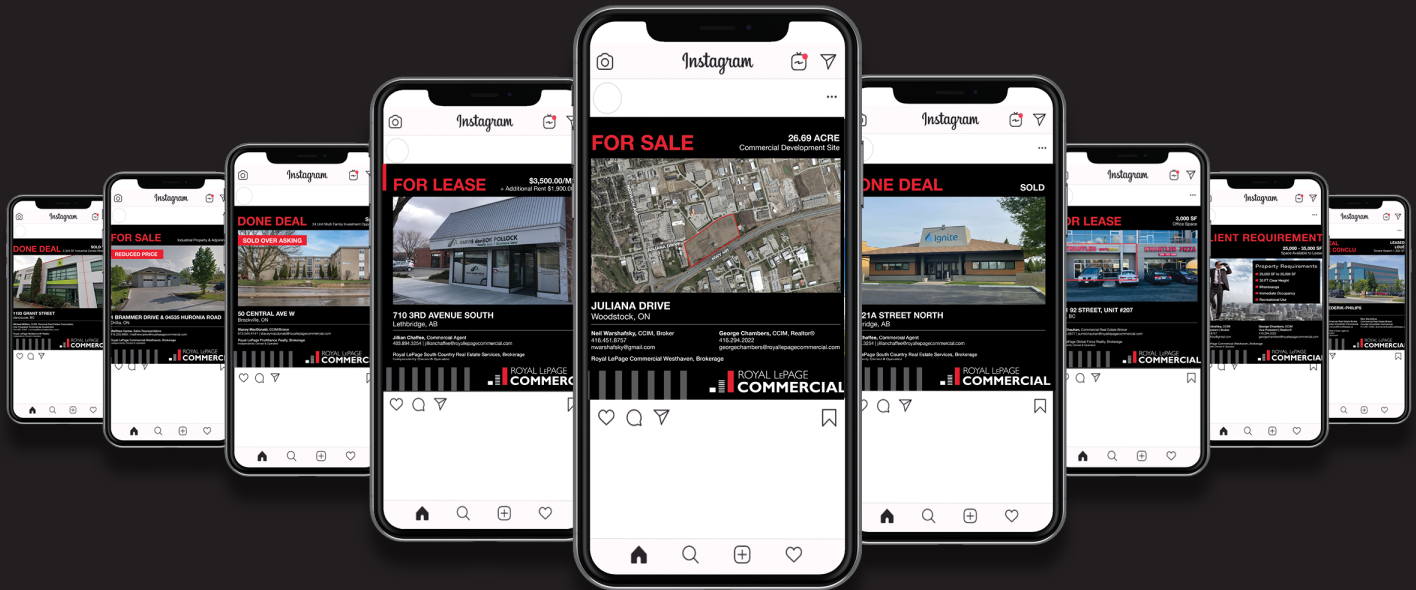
Instagram

FOR SALE
26.69 ACRE
Commercial Development Site

JULIANA DRIVE
Woodstock, ON

Neil Warshafsky, CCIM, Broker
416.451.8757
nwarshafsky@gmail.com

George Chambers, CCIM, Realtor®
416.294.2022
georgechambers@royallepagecommercial.com

Royal LePage Commercial Westhaven, Brokerage

ROYAL LEPAGE COMMERCIAL

Instagram

FOR LEASE
$3,500.00/M
+ Additional Rent $1,900.0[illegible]

710 3RD AVENUE SOUTH
Lethbridge, AB

Jillian Chaffee, Commercial Agent
403.894.3354 | jillianchaffee@royallepagecommercial.com

Royal LePage South Country Real Estate Services, Brokerage

ROYAL LEPAGE COMMERCIAL

Instagram

DONE DEAL
SOLD

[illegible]21A STREET NORTH
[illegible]ridge, AB

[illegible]haffee, Commercial Agent

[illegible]Page South Country Real Estate Services, Brokerage

ROYAL LEPAGE COMMERCIAL

Instagram

DONE DEAL
SOLD OVER ASKING

50 CENTRAL AVE W
Brockville, ON

ROYAL LEPAGE COMMERCIAL

Instagram

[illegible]R LEASE
3,000 SF
Office Space

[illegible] 92 STREET, UNIT #207

ROYAL LEPAGE COMMERCIAL

Instagram

FOR SALE
REDUCED PRICE

1 BRAMMER DRIVE & 04535 HURONIA ROAD

ROYAL LEPAGE COMMERCIAL

Instagram

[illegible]LIENT REQUIREMENT
25,000 - 35,000 SF

Property Requirements

ROYAL LEPAGE COMMERCIAL

Instagram

DONE DEAL
SOLD

1193 GRANT STREET

ROYAL LEPAGE COMMERCIAL

Instagram

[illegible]DERIK-PHILIPS

ROYAL LEPAGE COMMERCIAL